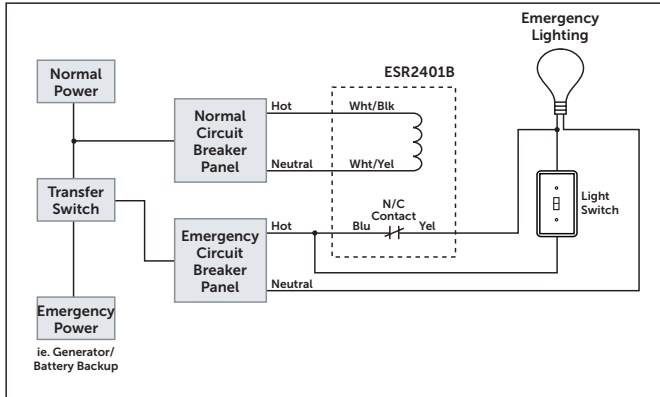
Emergency Lighting

ESR2401B

Normal Power

Normal Circuit Breaker Panel

Hot

Wht/Blk

Neutral

Wht/Yel

Transfer Switch

N/C Contact

Hot

Blu

Yel

Light Switch

Emergency Circuit Breaker Panel

Neutral

Emergency Power

ie. Generator/ Battery Backup